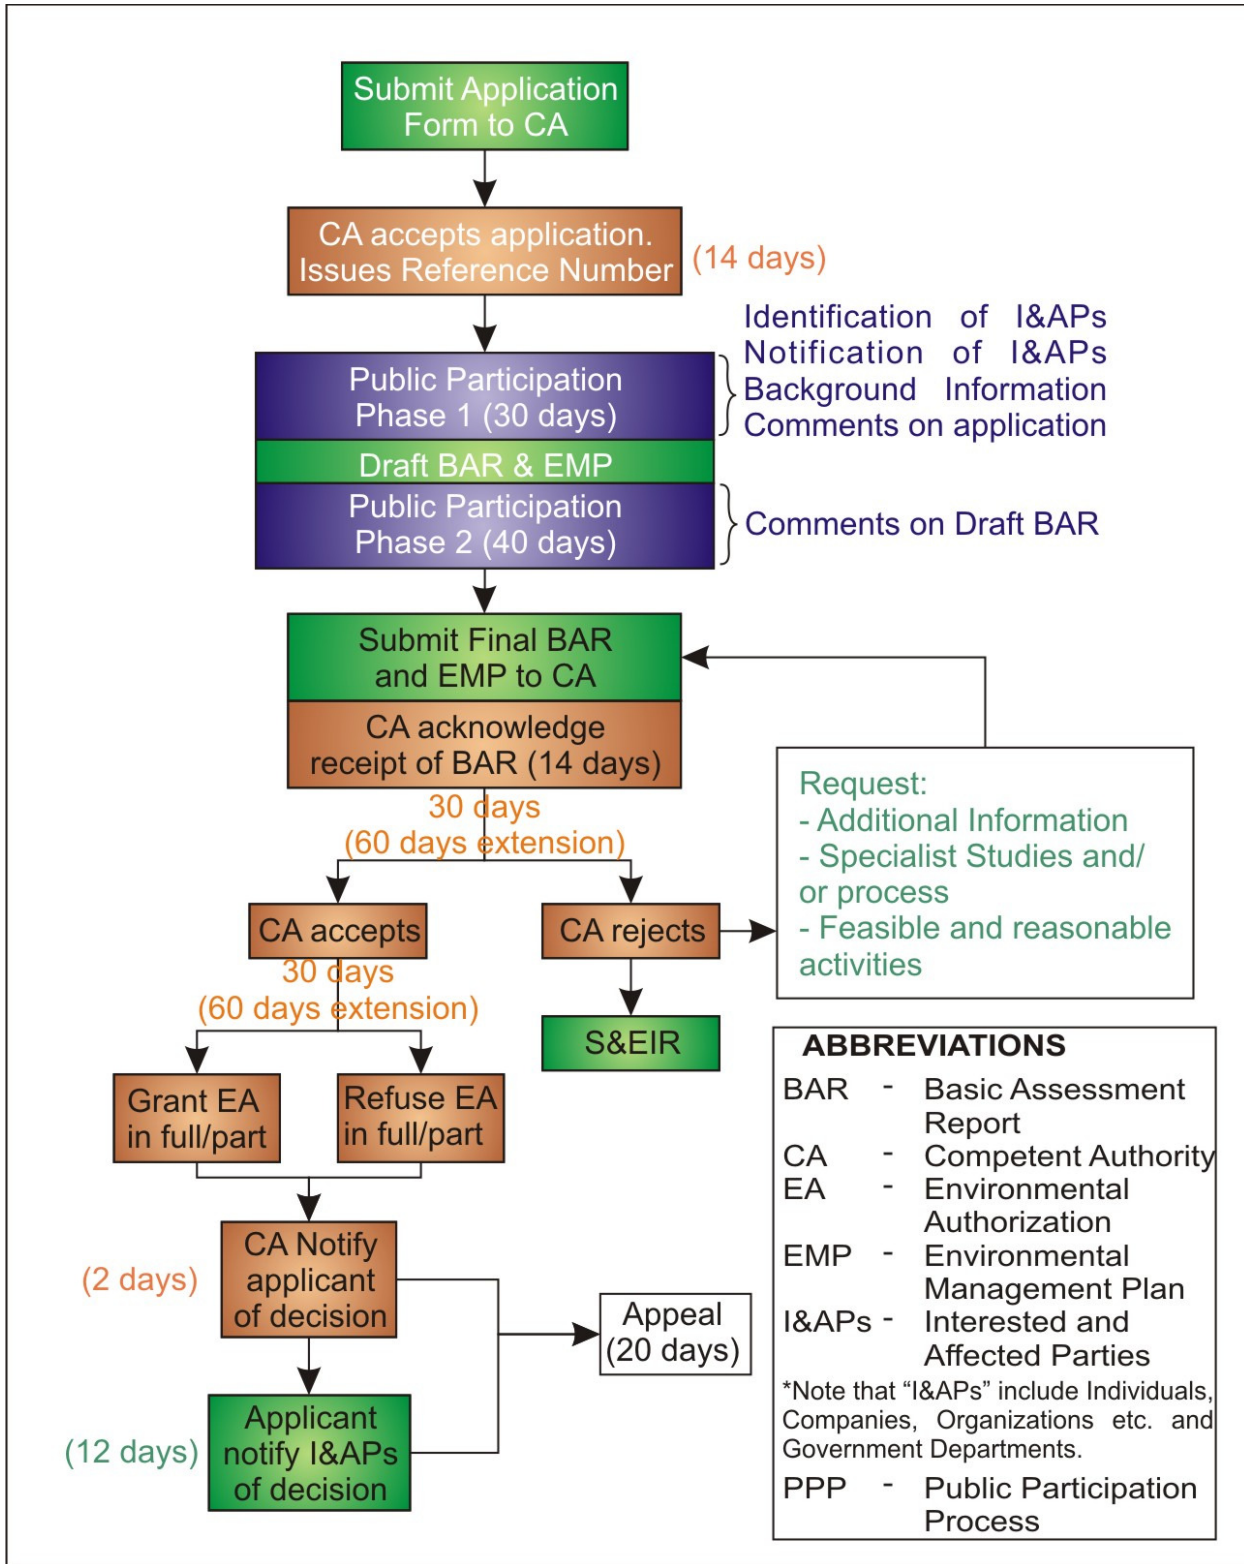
Submit Application Form to CA

CA accepts application. Issues Reference Number (14 days)

Public Participation Phase 1 (30 days)

Identification of I&APs
Notification of I&APs
Background Information
Comments on application

Draft BAR & EMP

Public Participation Phase 2 (40 days)

Comments on Draft BAR

Submit Final BAR and EMP to CA

CA acknowledge receipt of BAR (14 days)

30 days
(60 days extension)

CA accepts

CA rejects

Request:
- Additional Information
- Specialist Studies and/ or process
- Feasible and reasonable activities

S&EIR

30 days
(60 days extension)

Grant EA in full/part

Refuse EA in full/part

(2 days)

CA Notify applicant of decision

Appeal (20 days)

(12 days)

Applicant notify I&APs of decision

ABBREVIATIONS

| | | |
|---|---|---|
| BAR | - | Basic Assessment Report |
| CA | - | Competent Authority |
| EA | - | Environmental Authorization |
| EMP | - | Environmental Management Plan |
| I&APs | - | Interested and Affected Parties |

*Note that “I&APs” include Individuals, Companies, Organizations etc. and Government Departments.

| | | |
|---|---|---|
| PPP | - | Public Participation Process |